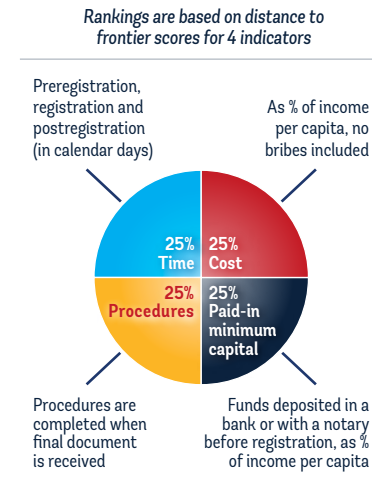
Rankings are based on distance to frontier scores for 4 indicators

Preregistration, registration and postregistration (in calendar days)

As % of income per capita, no bribes included

25%
Time

25%
Cost

25%
Procedures

25%
Paid-in minimum capital

Procedures are completed when final document is received

Funds deposited in a bank or with a notary before registration, as % of income per capita